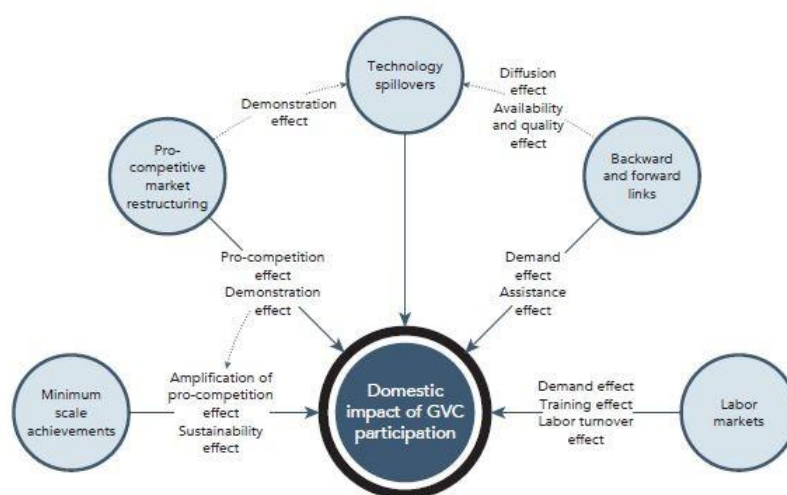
Technology spillovers

Demonstration effect

Diffusion effect
Availability and quality effect

Pro-competitive market restructuring

Backward and forward links

Pro-competition effect
Demonstration effect

Demand effect
Assistance effect

Minimum scale achievements

Amplification of pro-competition effect
Sustainability effect

Domestic impact of GVC participation

Demand effect
Training effect
Labor turnover effect

Labor markets